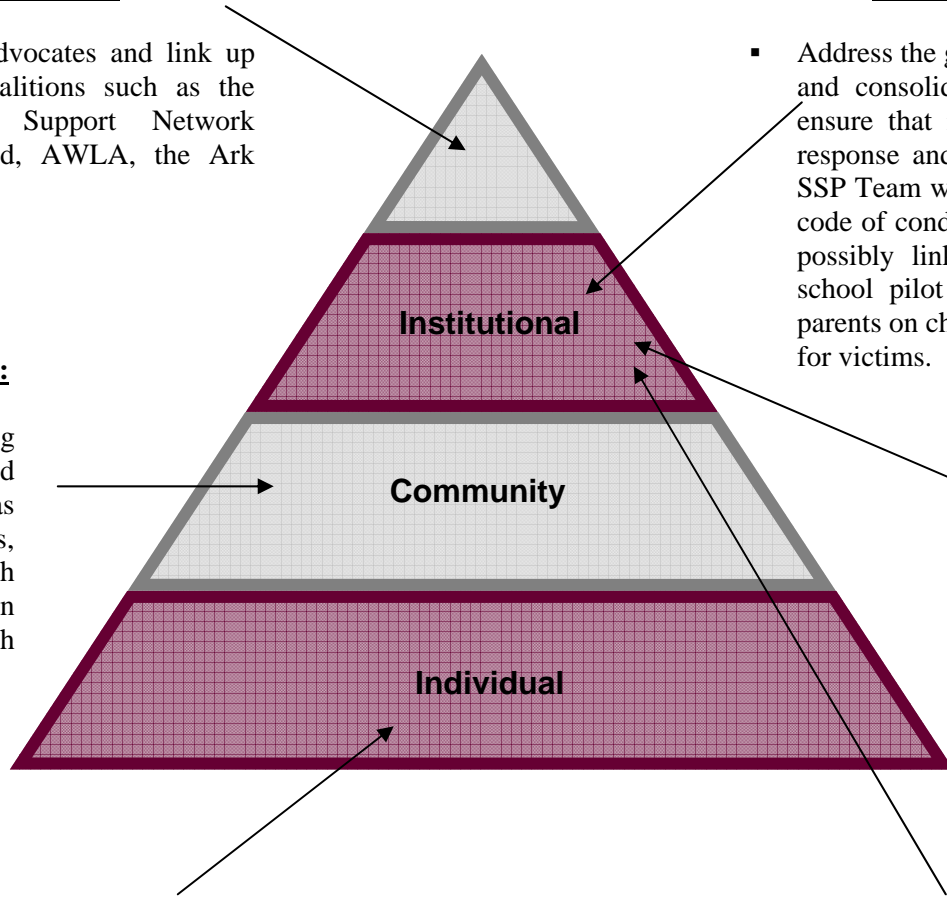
dvocates and link up alitions such as the Support Network d, AWLA, the Ark

:

g d as s, h n h

Institutional

Community

Individual

▪ Address the g and consolic ensure that response and SSP Team w code of cond possibly link school pilot parents on ch for victims.